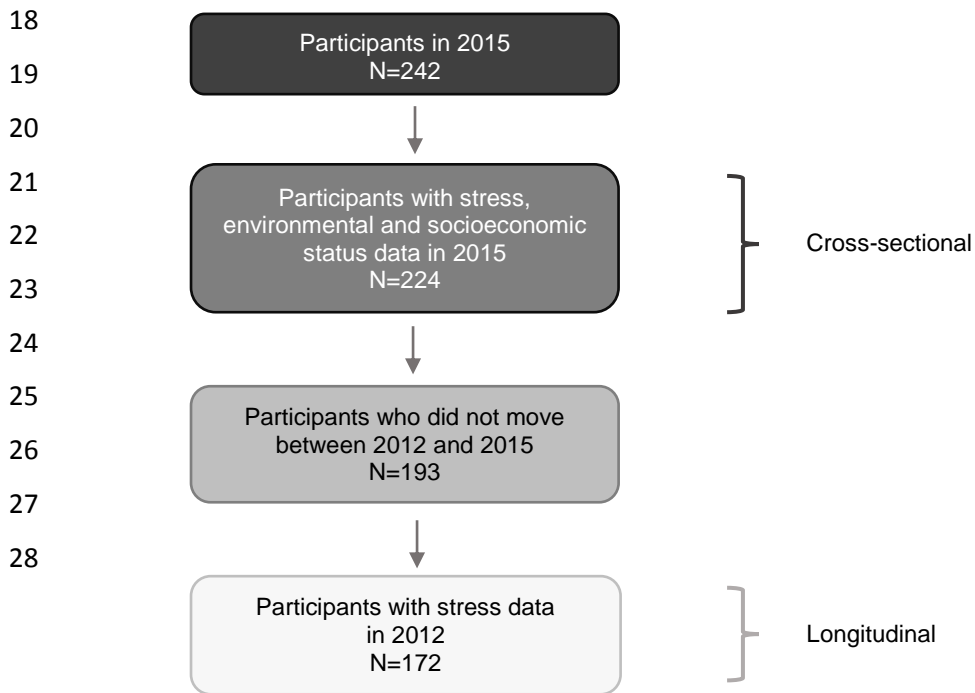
18
19
20
21
22
23
24
25
26
27
28

Participants in 2015
N=242

Participants with stress, environmental and socioeconomic status data in 2015
N=224

Cross-sectional

Participants who did not move between 2012 and 2015
N=193

Participants with stress data in 2012
N=172

Longitudinal